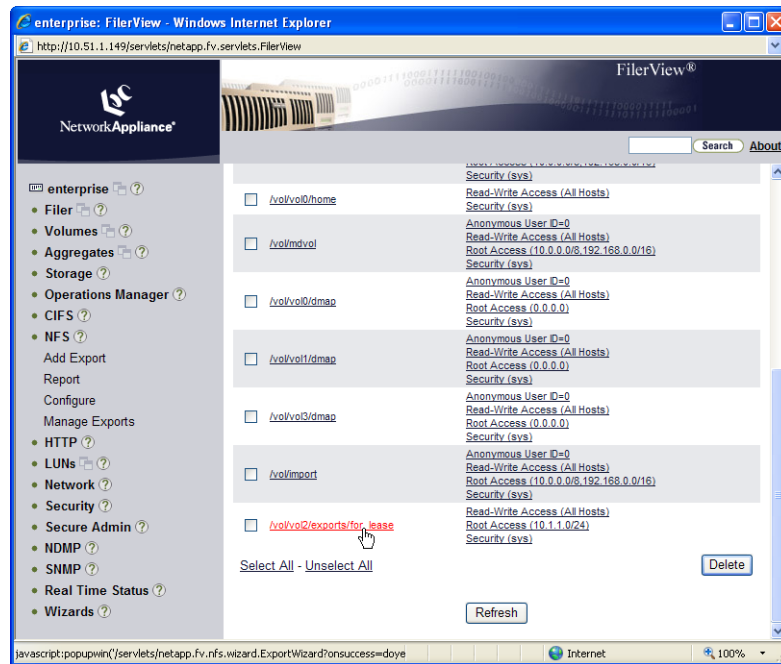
enterprise: FilerView - Windows Internet Explorer

http://10.51.1.149/servlets/netapp.fv.servlets.FilerView

NetworkAppliance

FilerView®

Search About

enterprise ?
Filer ?
Volumes ?
Aggregates ?
Storage ?
Operations Manager ?
CIFS ?
NFS ?
Add Export
Report
Configure
Manage Exports
HTTP ?
LUNs ?
Network ?
Security ?
Secure Admin ?
NDMP ?
SNMP ?
Real Time Status ?
Wizards ?

| | Path | Options |
|---|---|---|
| | | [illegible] Security (sys) |
| | /vol/vol0/home | Read-Write Access (All Hosts) Security (sys) |
| | /vol/mdvol | Anonymous User ID=0 Read-Write Access (All Hosts) Root Access (10.0.0.0/8,192.168.0.0/16) Security (sys) |
| | /vol/vol0/dmap | Anonymous User ID=0 Read-Write Access (All Hosts) Root Access (0.0.0.0) Security (sys) |
| | /vol/vol1/dmap | Anonymous User ID=0 Read-Write Access (All Hosts) Root Access (0.0.0.0) Security (sys) |
| | /vol/vol3/dmap | Anonymous User ID=0 Read-Write Access (All Hosts) Root Access (0.0.0.0) Security (sys) |
| | /vol/import | Anonymous User ID=0 Read-Write Access (All Hosts) Root Access (10.0.0.0/8,192.168.0.0/16) Security (sys) |
| | /vol/vol2/exports/for_lease | Read-Write Access (All Hosts) Root Access (10.1.1.0/24) Security (sys) |

Select All - Unselect All

Delete

Refresh

javascript:popupwin('/servlets/netapp.fv.nfs.wizard.ExportWizard?onsuccess=doye

Internet

100%